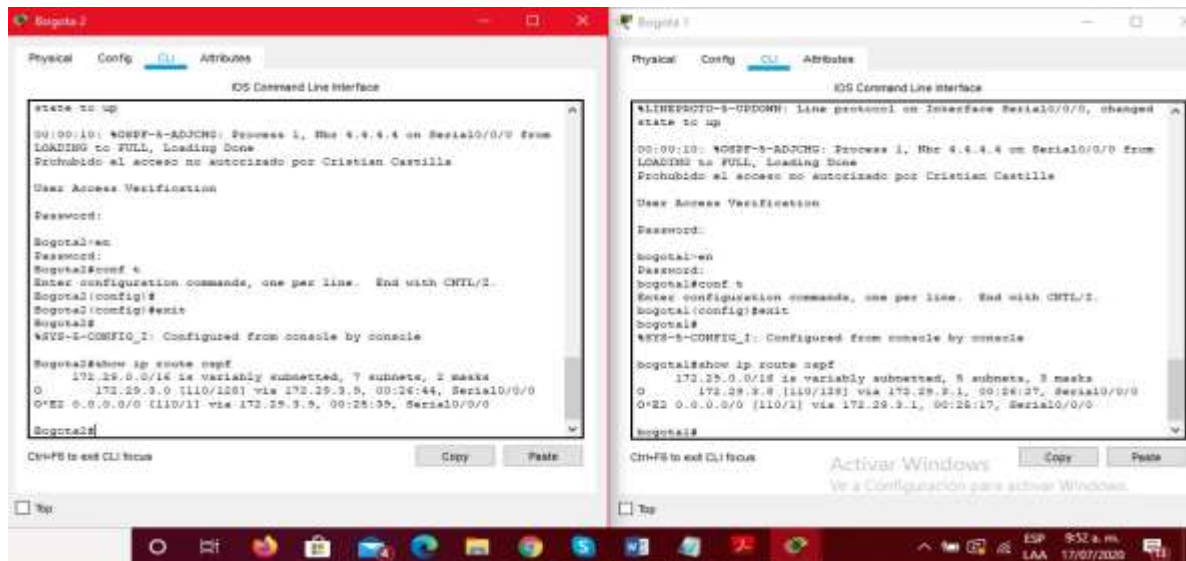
Bogota2

Physical Config CLI Attributes

IOS Command Line Interface

state to up

00:00:10: %OSPF-5-ADJCHG: Process 1, Nbr 4.4.4.4 on Serial0/0/0 from LOADING to FULL, Loading Done
Prohubido el acceso no autorizado por Cristian Castilla

User Access Verification

Password:

Bogota2>en
Password:
Bogota2#conf t
Enter configuration commands, one per line. End with CNTL/Z.
Bogota2(config)#
Bogota2(config)#exit
Bogota2#
%SYS-5-CONFIG_I: Configured from console by console

Bogota2#show ip route ospf
172.29.0.0/16 is variably subnetted, 7 subnets, 2 masks
O 172.29.3.0 [110/128] via 172.29.3.5, 00:26:44, Serial0/0/0
O*E2 0.0.0.0/0 [110/1] via 172.29.3.5, 00:25:39, Serial0/0/0

Bogota2#

Ctrl+F6 to exit CLI focus

Copy Paste

Top

Bogota1

Physical Config CLI Attributes

IOS Command Line Interface

%LINEPROTO-5-UPDOWN: Line protocol on Interface Serial0/0/0, changed state to up

00:00:10: %OSPF-5-ADJCHG: Process 1, Nbr 4.4.4.4 on Serial0/0/0 from LOADING to FULL, Loading Done
Prohubido el acceso no autorizado por Cristian Castilla

User Access Verification

Password:

bogota1>en
Password:
bogota1#conf t
Enter configuration commands, one per line. End with CNTL/Z.
bogota1(config)#exit
bogota1#
%SYS-5-CONFIG_I: Configured from console by console

bogota1#show ip route ospf
172.29.0.0/16 is variably subnetted, 5 subnets, 3 masks
O 172.29.3.8 [110/128] via 172.29.3.1, 00:26:37, Serial0/0/0
O*E2 0.0.0.0/0 [110/1] via 172.29.3.1, 00:25:17, Serial0/0/0

bogota1#

Ctrl+F6 to exit CLI focus

Activar Windows
Ve a Configuración para activar Windows.

Copy Paste

Top

ESP LAA 9:52 a. m. 17/07/2020